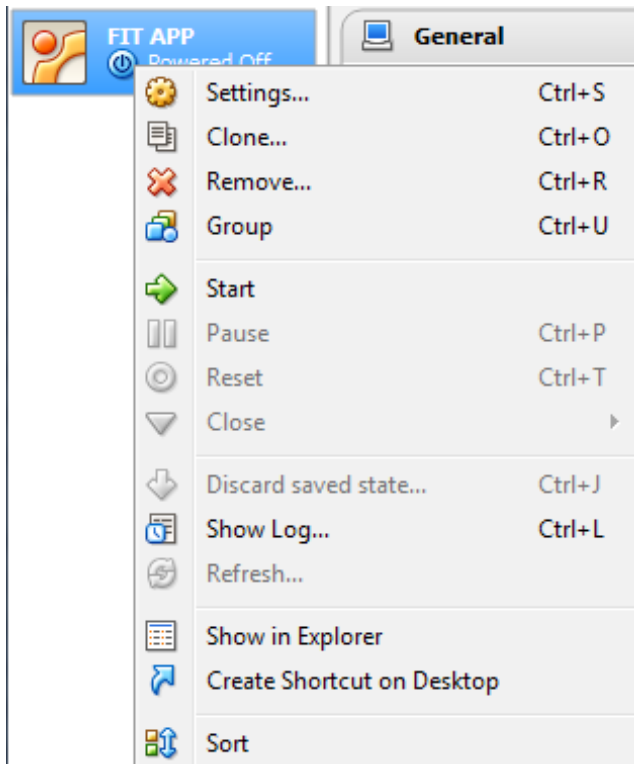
FIT APP
Powered Off

General

Settings... Ctrl+S
Clone... Ctrl+O
Remove... Ctrl+R
Group Ctrl+U

Start
Pause Ctrl+P
Reset Ctrl+T
Close

Discard saved state... Ctrl+J
Show Log... Ctrl+L
Refresh...

Show in Explorer
Create Shortcut on Desktop

Sort